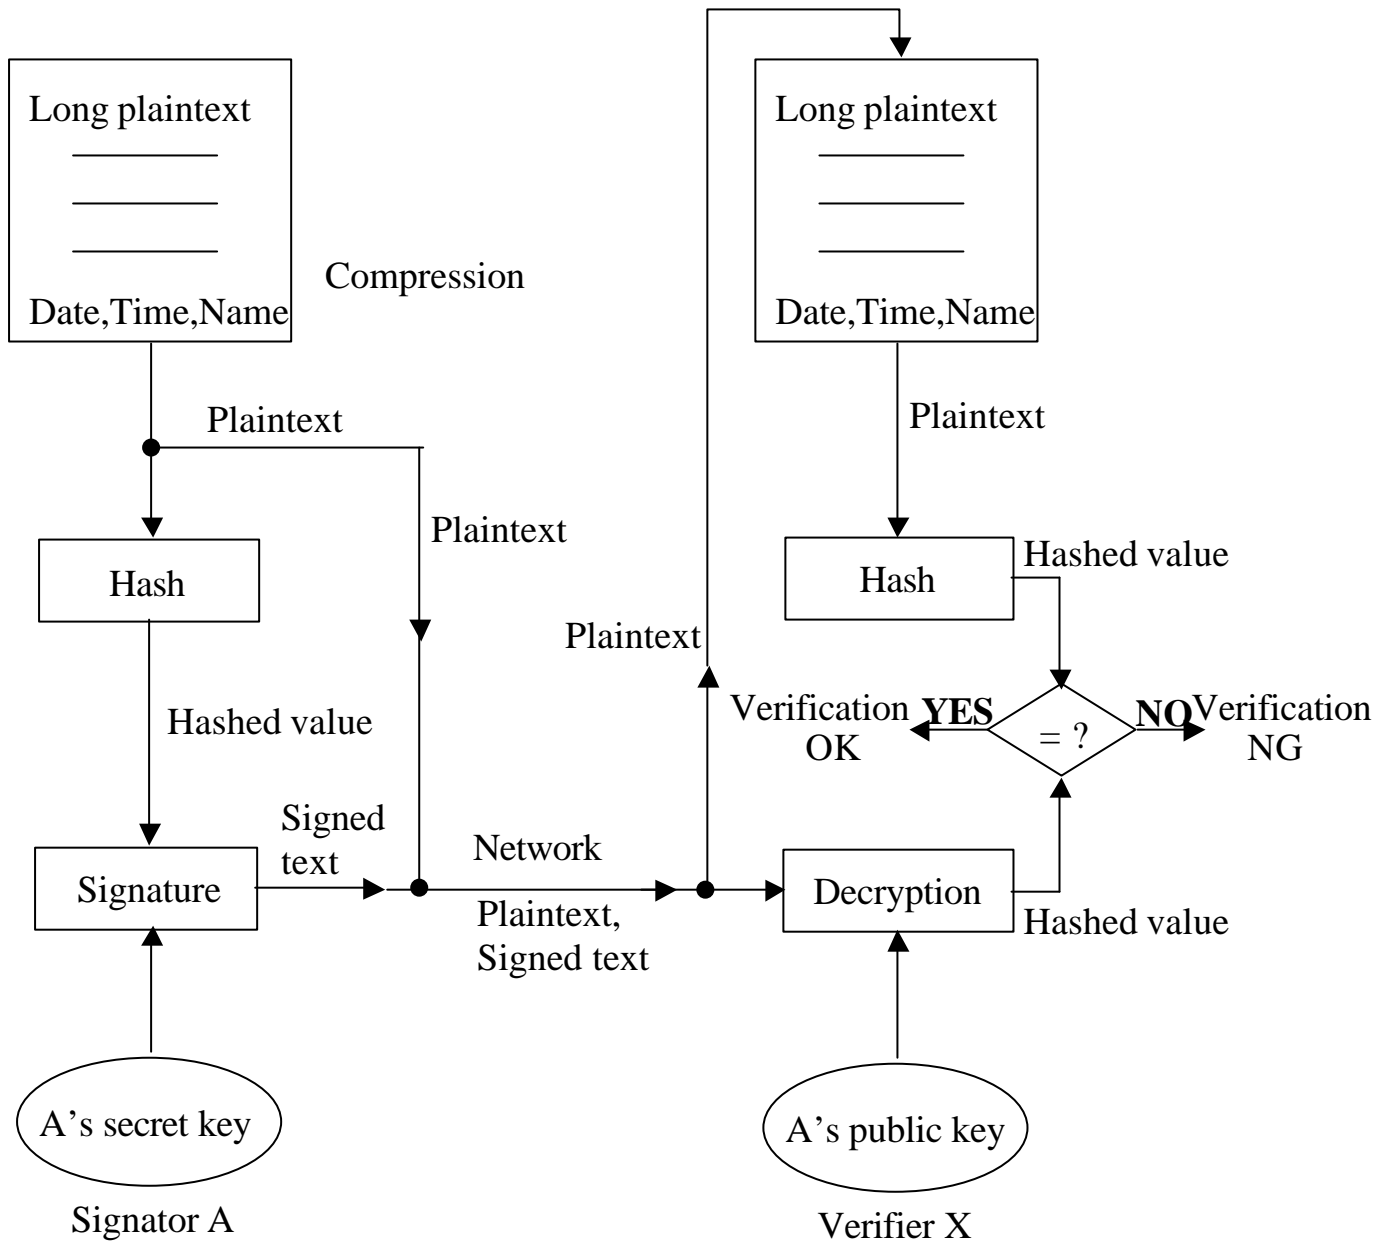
Long plaintext

Date,Time,Name

Compression

Plaintext

Plaintext

Hash

Hashed value

Signature

Signed text

Network

Plaintext, Signed text

A's secret key

Signator A

Long plaintext

Date,Time,Name

Plaintext

Hash

Hashed value

Plaintext

Verification OK

YES

= ?

NO

Verification NG

Decryption

Hashed value

A's public key

Verifier X